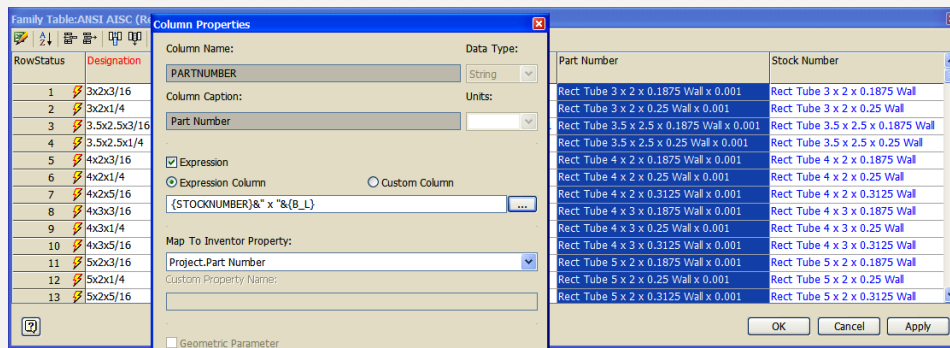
Family Table:ANSI AISC (Re

Column Properties

Column Name:
Data Type:
PARTNUMBER
String
Column Caption:
Units:
Part Number

Expression
Expression Column
Custom Column
{STOCKNUMBER}&" x "&{B_L}
...

Map To Inventor Property:
Project.Part Number
Custom Property Name:

Geometric Parameter

| RowStatus | | Designation | Part Number | Stock Number |
|---|---|---|---|---|
| 1 | | 3x2x3/16 | Rect Tube 3 x 2 x 0.1875 Wall x 0.001 | Rect Tube 3 x 2 x 0.1875 Wall |
| 2 | | 3x2x1/4 | Rect Tube 3 x 2 x 0.25 Wall x 0.001 | Rect Tube 3 x 2 x 0.25 Wall |
| 3 | | 3.5x2.5x3/16 | Rect Tube 3.5 x 2.5 x 0.1875 Wall x 0.001 | Rect Tube 3.5 x 2.5 x 0.1875 Wall |
| 4 | | 3.5x2.5x1/4 | Rect Tube 3.5 x 2.5 x 0.25 Wall x 0.001 | Rect Tube 3.5 x 2.5 x 0.25 Wall |
| 5 | | 4x2x3/16 | Rect Tube 4 x 2 x 0.1875 Wall x 0.001 | Rect Tube 4 x 2 x 0.1875 Wall |
| 6 | | 4x2x1/4 | Rect Tube 4 x 2 x 0.25 Wall x 0.001 | Rect Tube 4 x 2 x 0.25 Wall |
| 7 | | 4x2x5/16 | Rect Tube 4 x 2 x 0.3125 Wall x 0.001 | Rect Tube 4 x 2 x 0.3125 Wall |
| 8 | | 4x3x3/16 | Rect Tube 4 x 3 x 0.1875 Wall x 0.001 | Rect Tube 4 x 3 x 0.1875 Wall |
| 9 | | 4x3x1/4 | Rect Tube 4 x 3 x 0.25 Wall x 0.001 | Rect Tube 4 x 3 x 0.25 Wall |
| 10 | | 4x3x5/16 | Rect Tube 4 x 3 x 0.3125 Wall x 0.001 | Rect Tube 4 x 3 x 0.3125 Wall |
| 11 | | 5x2x3/16 | Rect Tube 5 x 2 x 0.1875 Wall x 0.001 | Rect Tube 5 x 2 x 0.1875 Wall |
| 12 | | 5x2x1/4 | Rect Tube 5 x 2 x 0.25 Wall x 0.001 | Rect Tube 5 x 2 x 0.25 Wall |
| 13 | | 5x2x5/16 | Rect Tube 5 x 2 x 0.3125 Wall x 0.001 | Rect Tube 5 x 2 x 0.3125 Wall |

?
OK
Cancel
Apply